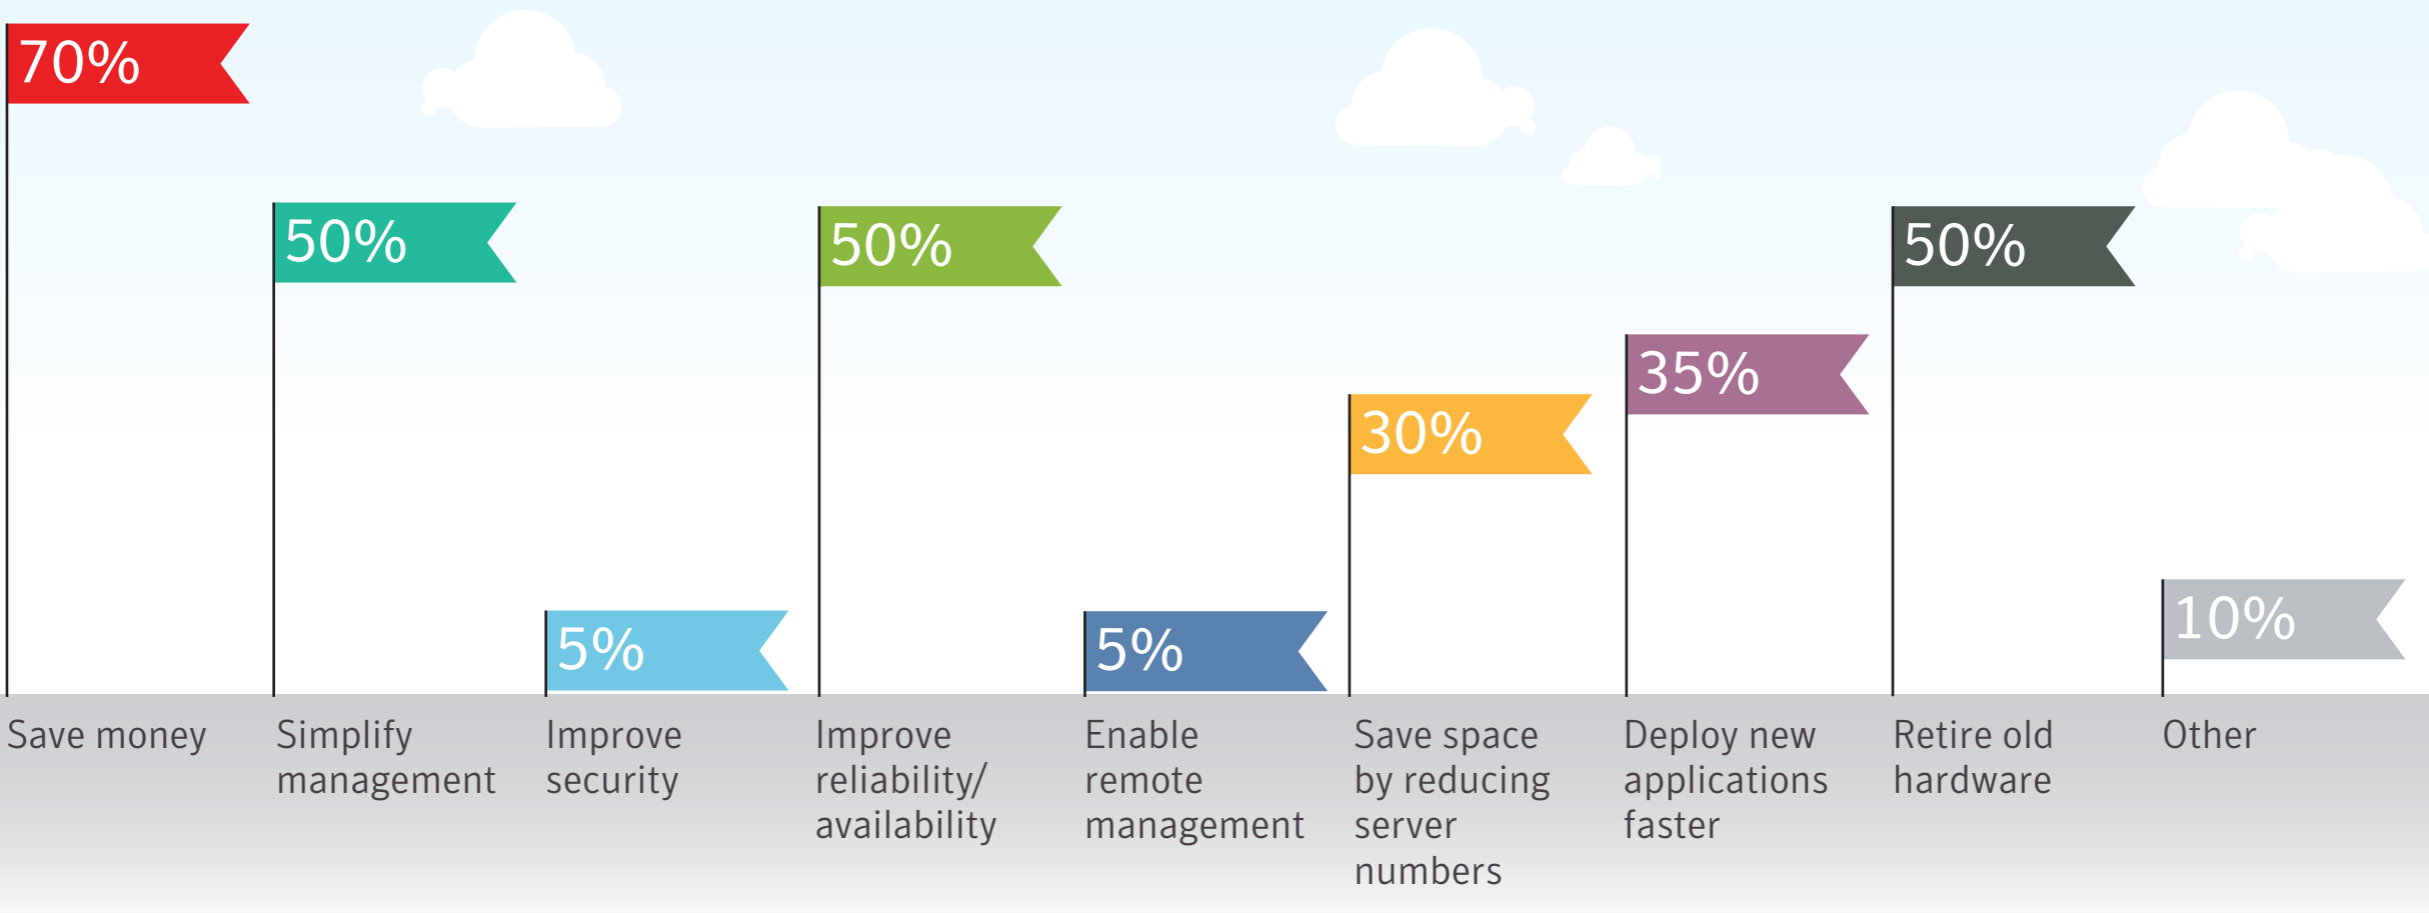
70%

Save money

50%

Simplify management

5%

Improve security

50%

Improve reliability/ availability

5%

Enable remote management

30%

Save space by reducing server numbers

35%

Deploy new applications faster

50%

Retire old hardware

10%

Other